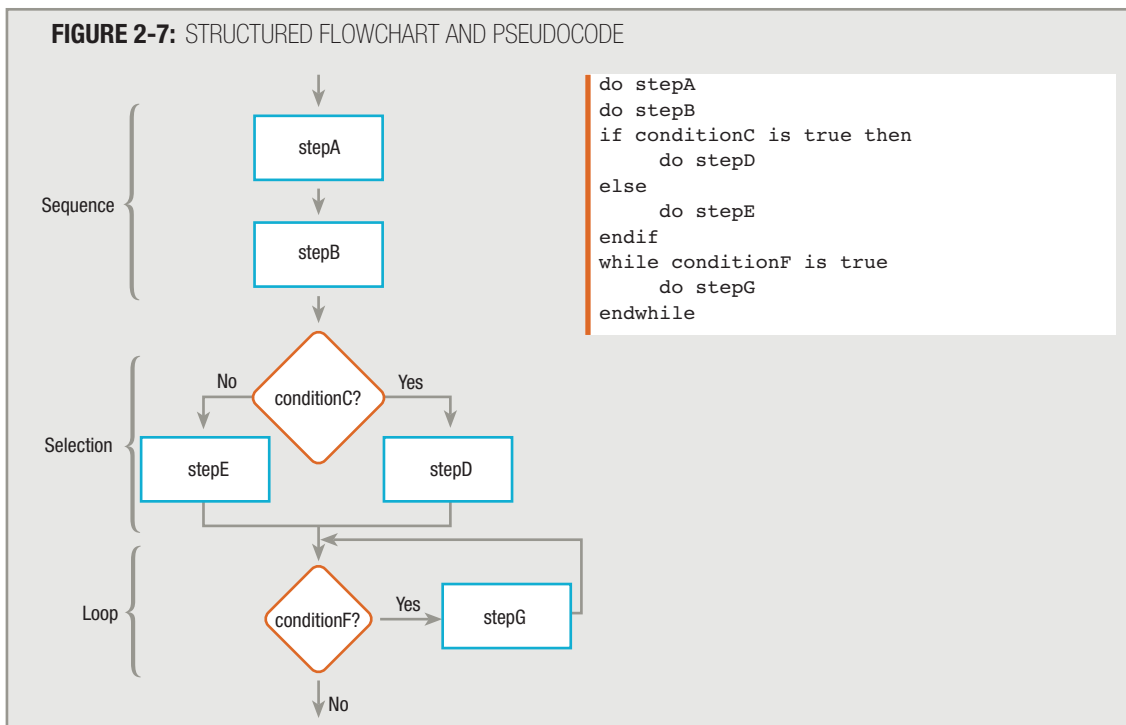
FIGURE 2-7: STRUCTURED FLOWCHART AND PSEUDOCODE

Sequence

stepA

stepB

Selection

No

conditionC?

Yes

stepE

stepD

Loop

conditionF?

Yes

stepG

No

do stepA
do stepB
if conditionC is true then
do stepD
else
do stepE
endif
while conditionF is true
do stepG
endwhile